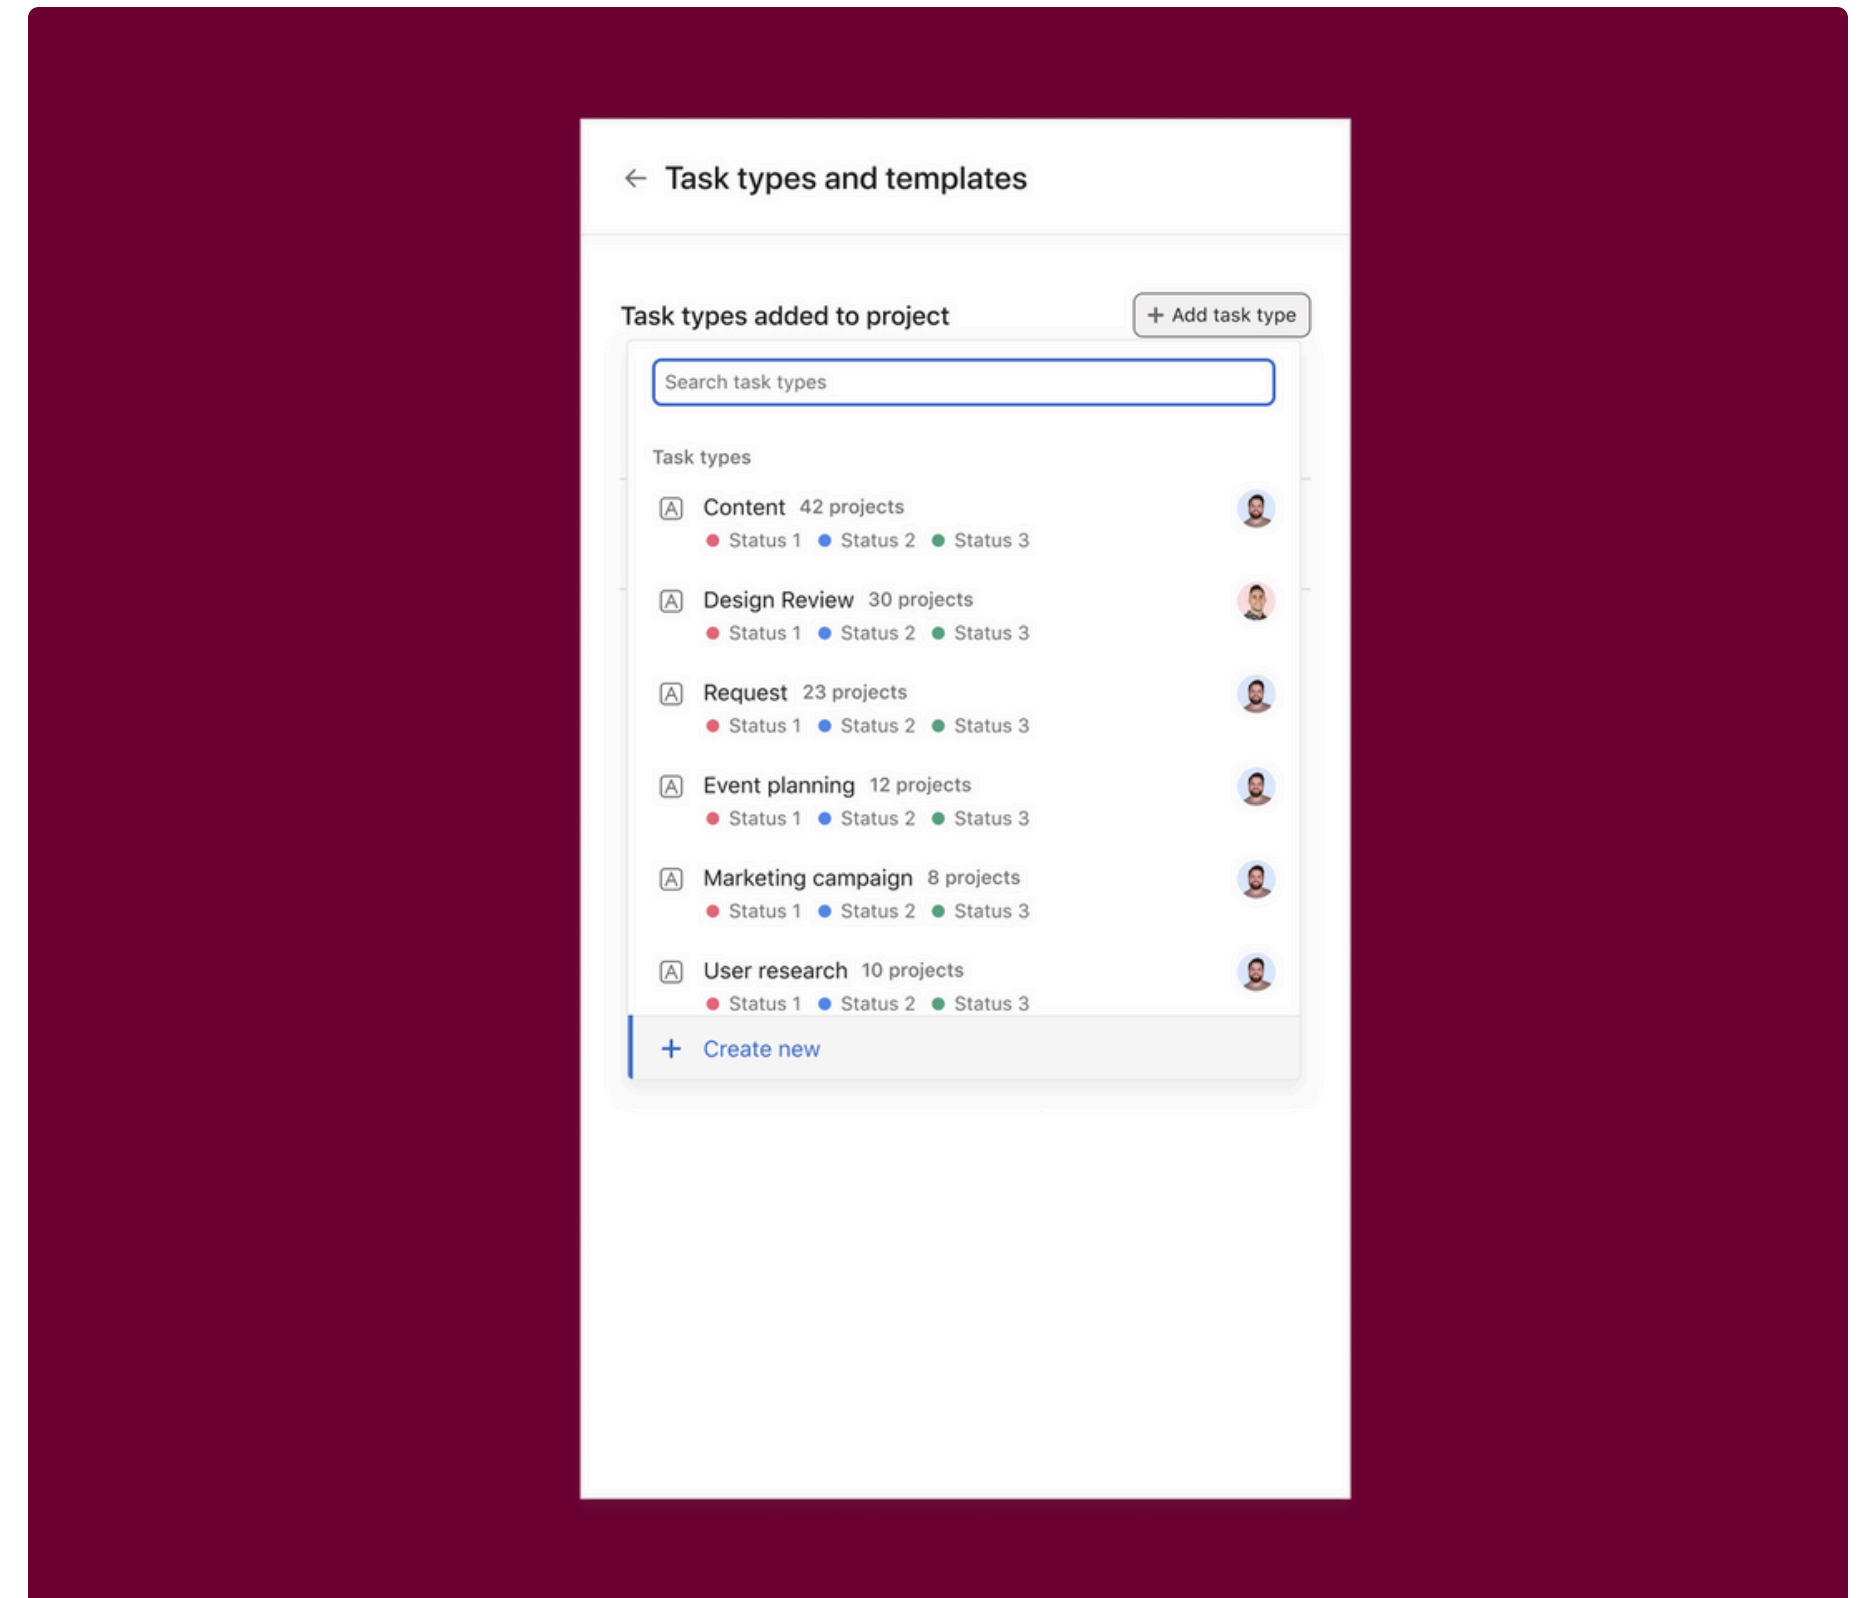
← Task types and templates

Task types added to project

+ Add task type

Search task types

Task types

A Content 42 projects
Status 1 Status 2 Status 3

A Design Review 30 projects
Status 1 Status 2 Status 3

A Request 23 projects
Status 1 Status 2 Status 3

A Event planning 12 projects
Status 1 Status 2 Status 3

A Marketing campaign 8 projects
Status 1 Status 2 Status 3

A User research 10 projects
Status 1 Status 2 Status 3

+ Create new